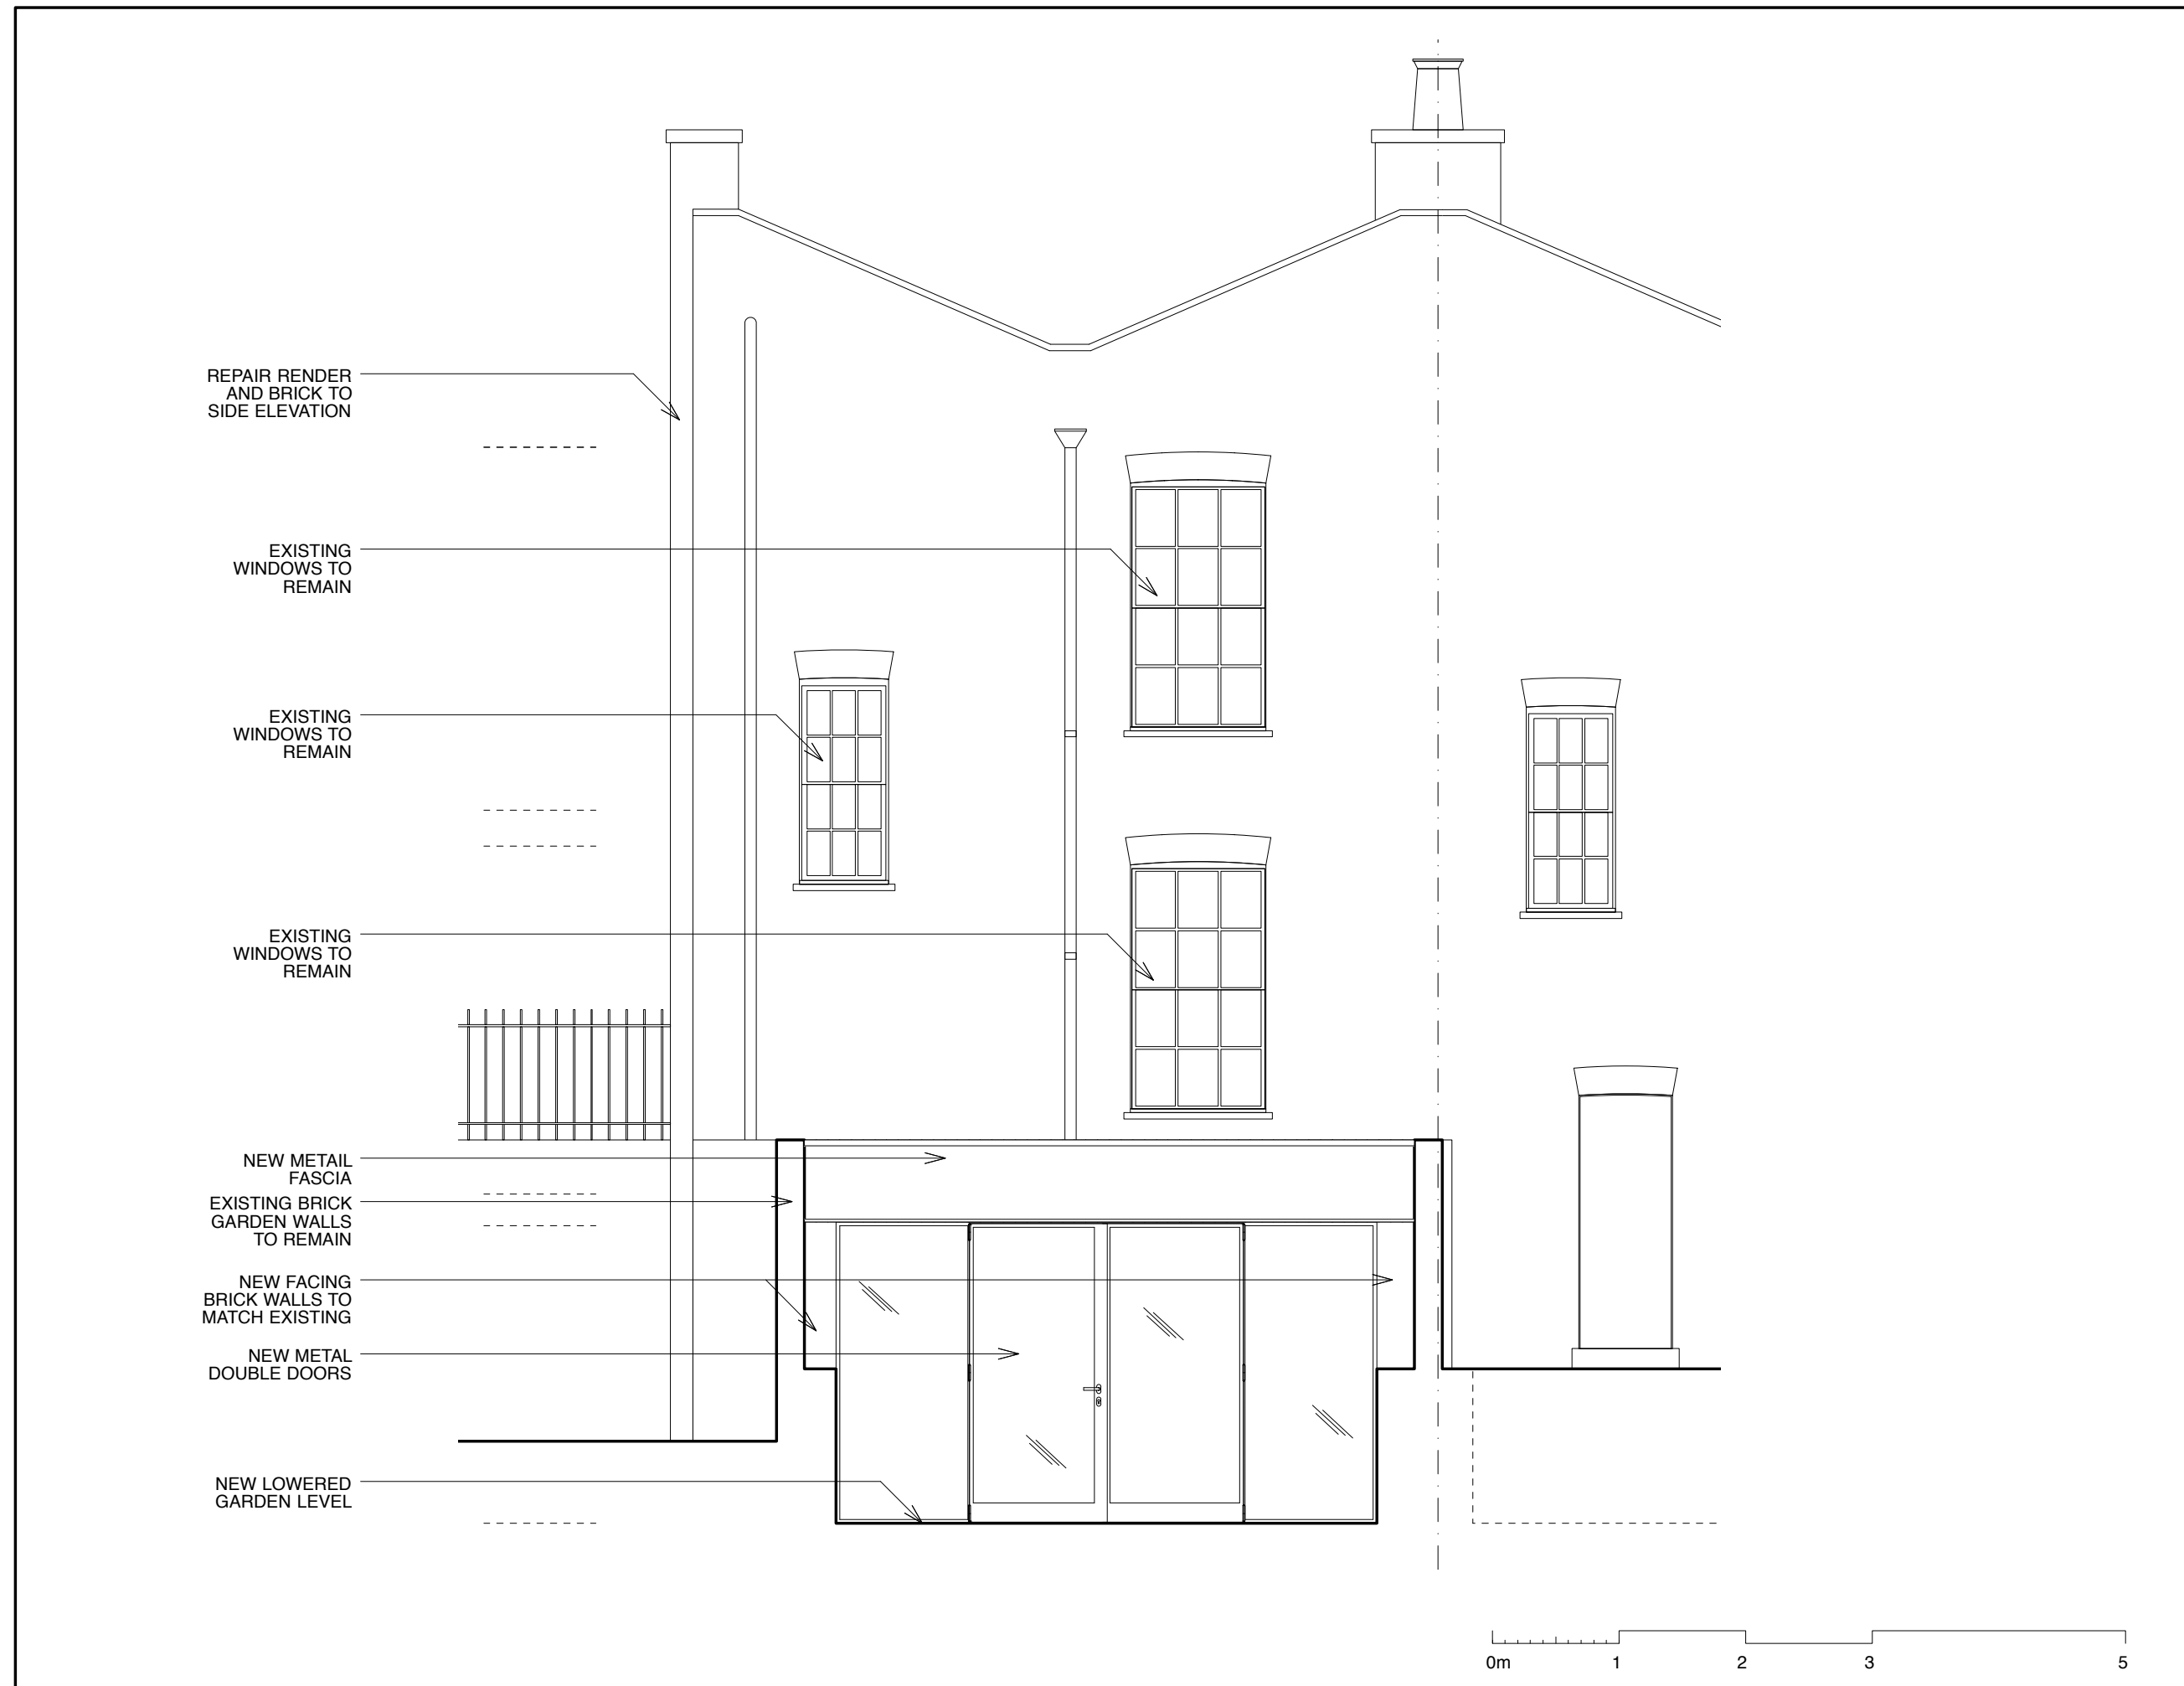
REPAIR RENDER AND BRICK TO SIDE ELEVATION

EXISTING WINDOWS TO REMAIN

EXISTING WINDOWS TO REMAIN

EXISTING WINDOWS TO REMAIN

NEW METAIL FASCIA

EXISTING BRICK GARDEN WALLS TO REMAIN

NEW FACING BRICK WALLS TO MATCH EXISTING

NEW METAL DOUBLE DOORS

NEW LOWERED GARDEN LEVEL

0m 1 2 3 5